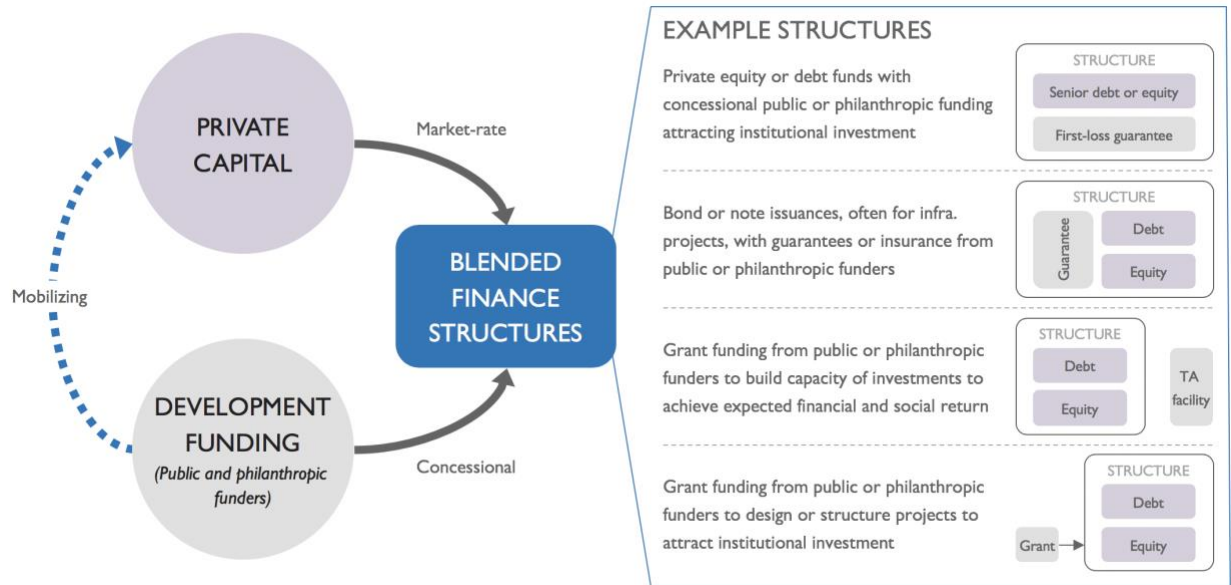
PRIVATE CAPITAL

Market-rate

Mobilizing

BLENDED FINANCE STRUCTURES

DEVELOPMENT FUNDING
*(Public and philanthropic funders)*

Concessional

EXAMPLE STRUCTURES

Private equity or debt funds with concessional public or philanthropic funding attracting institutional investment

STRUCTURE
Senior debt or equity
First-loss guarantee

Bond or note issuances, often for infra. projects, with guarantees or insurance from public or philanthropic funders

STRUCTURE
Guarantee
Debt
Equity

Grant funding from public or philanthropic funders to build capacity of investments to achieve expected financial and social return

STRUCTURE
Debt
Equity
TA facility

Grant funding from public or philanthropic funders to design or structure projects to attract institutional investment

STRUCTURE
Debt
Grant
Equity